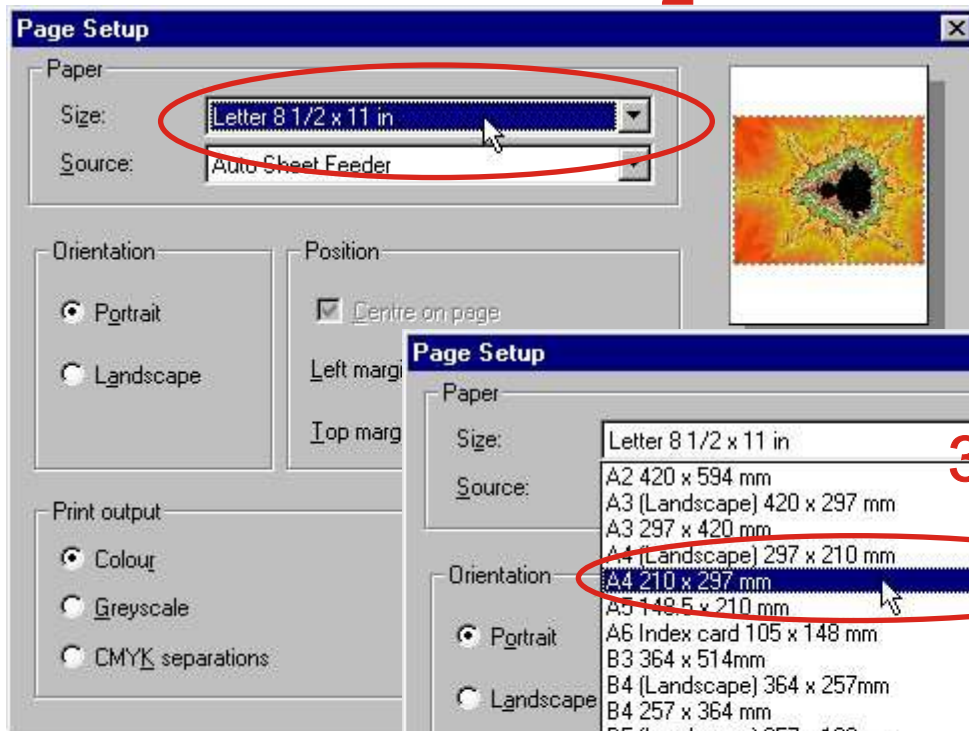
Page Setup

Paper
Size: Letter 8 1/2 x 11 in
Source: Auto Sheet Feeder

Orientation
Portrait
Landscape

Position
Centre on page
Left margi
Top marg

Print output
Colour
Greyscale
CMYK separations

Page Setup

Paper
Size: Letter 8 1/2 x 11 in
Source:

3

A2 420 x 594 mm
A3 (Landscape) 420 x 297 mm
A3 297 x 420 mm
A4 (Landscape) 297 x 210 mm
A4 210 x 297 mm
A5 148.5 x 210 mm
A6 Index card 105 x 148 mm
B3 364 x 514mm
B4 (Landscape) 364 x 257mm
B4 257 x 364 mm
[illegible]

Orientation
Portrait
Landscape